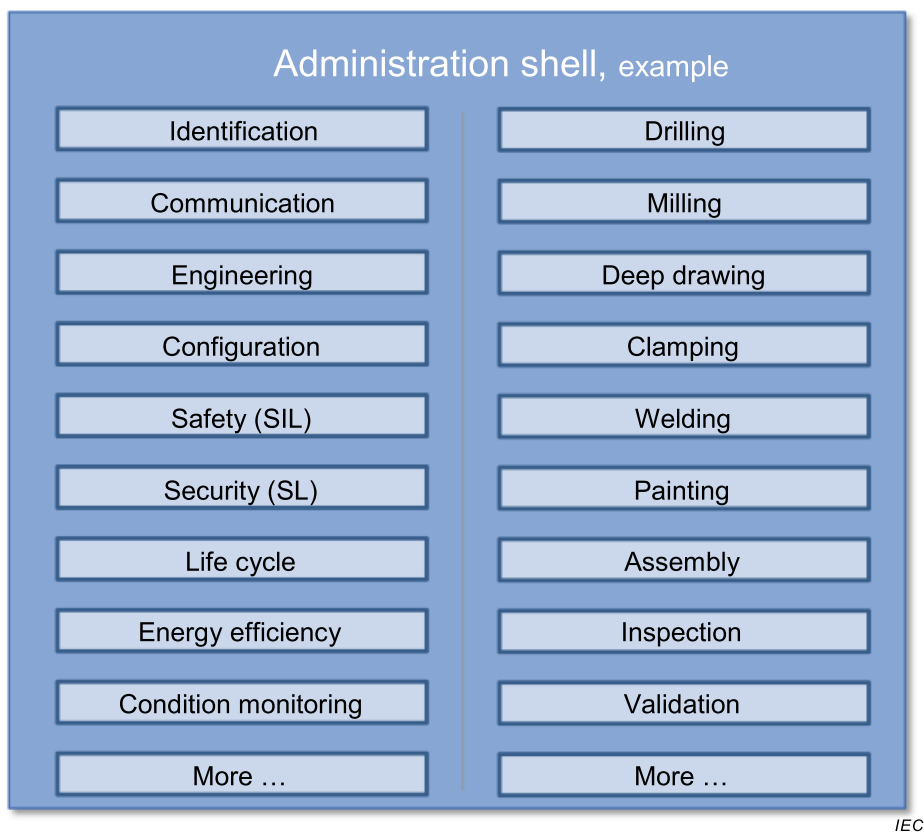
Administration shell, example

Identification
Communication
Engineering
Configuration
Safety (SIL)
Security (SL)
Life cycle
Energy efficiency
Condition monitoring
More …

Drilling
Milling
Deep drawing
Clamping
Welding
Painting
Assembly
Inspection
Validation
More …

IEC